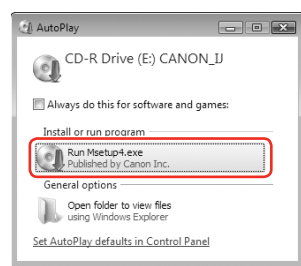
AutoPlay

CD-R Drive (E:) CANON_IJ

Always do this for software and games:

Install or run program

Run Msetup4.exe
Published by Canon Inc.

General options

Open folder to view files
using Windows Explorer

Set AutoPlay defaults in Control Panel